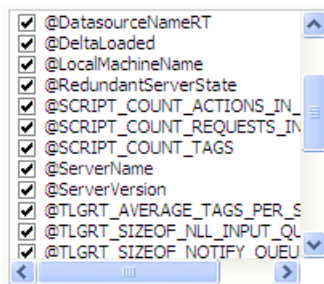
@DatasourceNameRT
@DeltaLoaded
@LocalMachineName
@RedundantServerState
@SCRIPT_COUNT_ACTIONS_IN_
@SCRIPT_COUNT_REQUESTS_IN
@SCRIPT_COUNT_TAGS
@ServerName
@ServerVersion
@TLGRT_AVERAGE_TAGS_PER_S
@TLGRT_SIZEOF_NLL_INPUT_QL
@TLGRT_SIZEOF_NOTIFY_QUEU